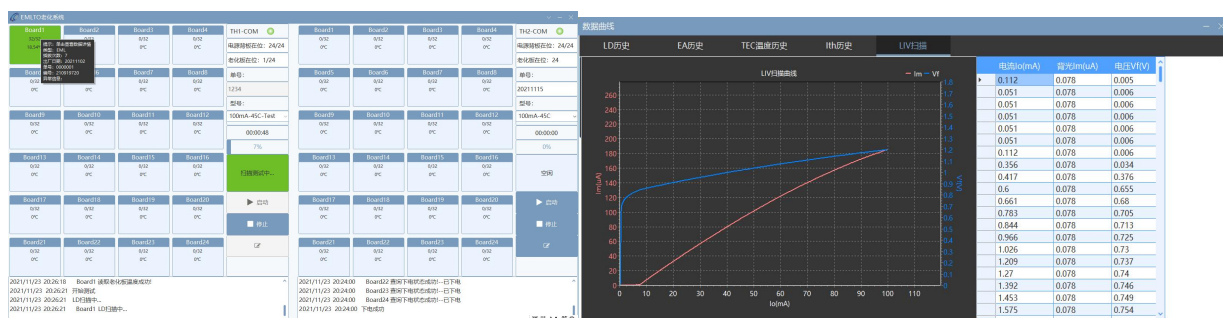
EMLTO老化系统

| Board1 | Board2 | Board3 | Board4 |
|---|---|---|---|
| 0/32 | 0/32 | 0/32 | 0/32 |
| Board5 | Board6 | Board7 | Board8 |
| 0/32 0℃ | 0/32 0℃ | 0/32 0℃ | 0/32 0℃ |
| Board9 | Board10 | Board11 | Board12 |
| 0/32 0℃ | 0/32 0℃ | 0/32 0℃ | 0/32 0℃ |
| Board13 | Board14 | Board15 | Board16 |
| 0/32 0℃ | 0/32 0℃ | 0/32 0℃ | 0/32 0℃ |
| Board17 | Board18 | Board19 | Board20 |
| 0/32 0℃ | 0/32 0℃ | 0/32 0℃ | 0/32 0℃ |
| Board21 | Board22 | Board23 | Board24 |
| 0/32 0℃ | 0/32 0℃ | 0/32 0℃ | 0/32 0℃ |

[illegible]

TH1-COM
电源箱板在位: 24/24
老化板在位: 1/24
单号:
1234
型号:
100mA-45C-Test
00:00:48
7%
扫描测试中...
▶ 启动
■ 停止

| Board1 | Board2 | Board3 | Board4 |
|---|---|---|---|
| 0/32 0℃ | 0/32 0℃ | 0/32 0℃ | 0/32 0℃ |
| Board5 | Board6 | Board7 | Board8 |
| 0/32 0℃ | 0/32 0℃ | 0/32 0℃ | 0/32 0℃ |
| Board9 | Board10 | Board11 | Board12 |
| 0/32 0℃ | 0/32 0℃ | 0/32 0℃ | 0/32 0℃ |
| Board13 | Board14 | Board15 | Board16 |
| 0/32 0℃ | 0/32 0℃ | 0/32 0℃ | 0/32 0℃ |
| Board17 | Board18 | Board19 | Board20 |
| 0/32 0℃ | 0/32 0℃ | 0/32 0℃ | 0/32 0℃ |
| Board21 | Board22 | Board23 | Board24 |
| 0/32 0℃ | 0/32 0℃ | 0/32 0℃ | 0/32 0℃ |

TH2-COM
电源箱板在位: 24/24
老化板在位: 0/24
单号:
20211115
型号:
100mA-45C
00:00:00
0%
空闲
▶ 启动
■ 停止

2021/11/23 20:26:18 Board1 读取老化板温度成功!
2021/11/23 20:26:21 开始测试
2021/11/23 20:26:21 LD扫描中...
2021/11/23 20:26:21 Board1 LD扫描中...

2021/11/23 20:24:00 Board22 查询下电状态成功---已下电
2021/11/23 20:24:00 Board23 查询下电状态成功---已下电
2021/11/23 20:24:00 Board24 查询下电状态成功---已下电
2021/11/23 20:24:00 下电成功

数据曲线
LD历史 EA历史 TEC温度历史 Ith历史 LIV扫描

LIV扫描曲线
— Im — Vf
Im(uA)
Vf(V)
Io(mA)
0 10 20 30 40 50 60 70 80 90 100 110
0 20 40 60 80 100 120 140 160 180 200 220 240 260
0 0.1 0.2 0.3 0.4 0.5 0.6 0.7 0.8 0.9 1 1.1 1.2 1.3 1.4 1.5 1.6 1.7 1.8

| 电流Io(mA) | 背光Im(uA) | 电压Vf(V) |
|---|---|---|
| 0.112 | 0.078 | 0.005 |
| 0.051 | 0.078 | 0.006 |
| 0.051 | 0.078 | 0.006 |
| 0.051 | 0.078 | 0.006 |
| 0.051 | 0.078 | 0.006 |
| 0.051 | 0.078 | 0.006 |
| 0.112 | 0.078 | 0.006 |
| 0.356 | 0.078 | 0.034 |
| 0.417 | 0.078 | 0.376 |
| 0.6 | 0.078 | 0.655 |
| 0.661 | 0.078 | 0.68 |
| 0.783 | 0.078 | 0.705 |
| 0.844 | 0.078 | 0.713 |
| 0.966 | 0.078 | 0.725 |
| 1.026 | 0.078 | 0.73 |
| 1.209 | 0.078 | 0.737 |
| 1.27 | 0.078 | 0.74 |
| 1.392 | 0.078 | 0.746 |
| 1.453 | 0.078 | 0.749 |
| 1.575 | 0.078 | 0.754 |